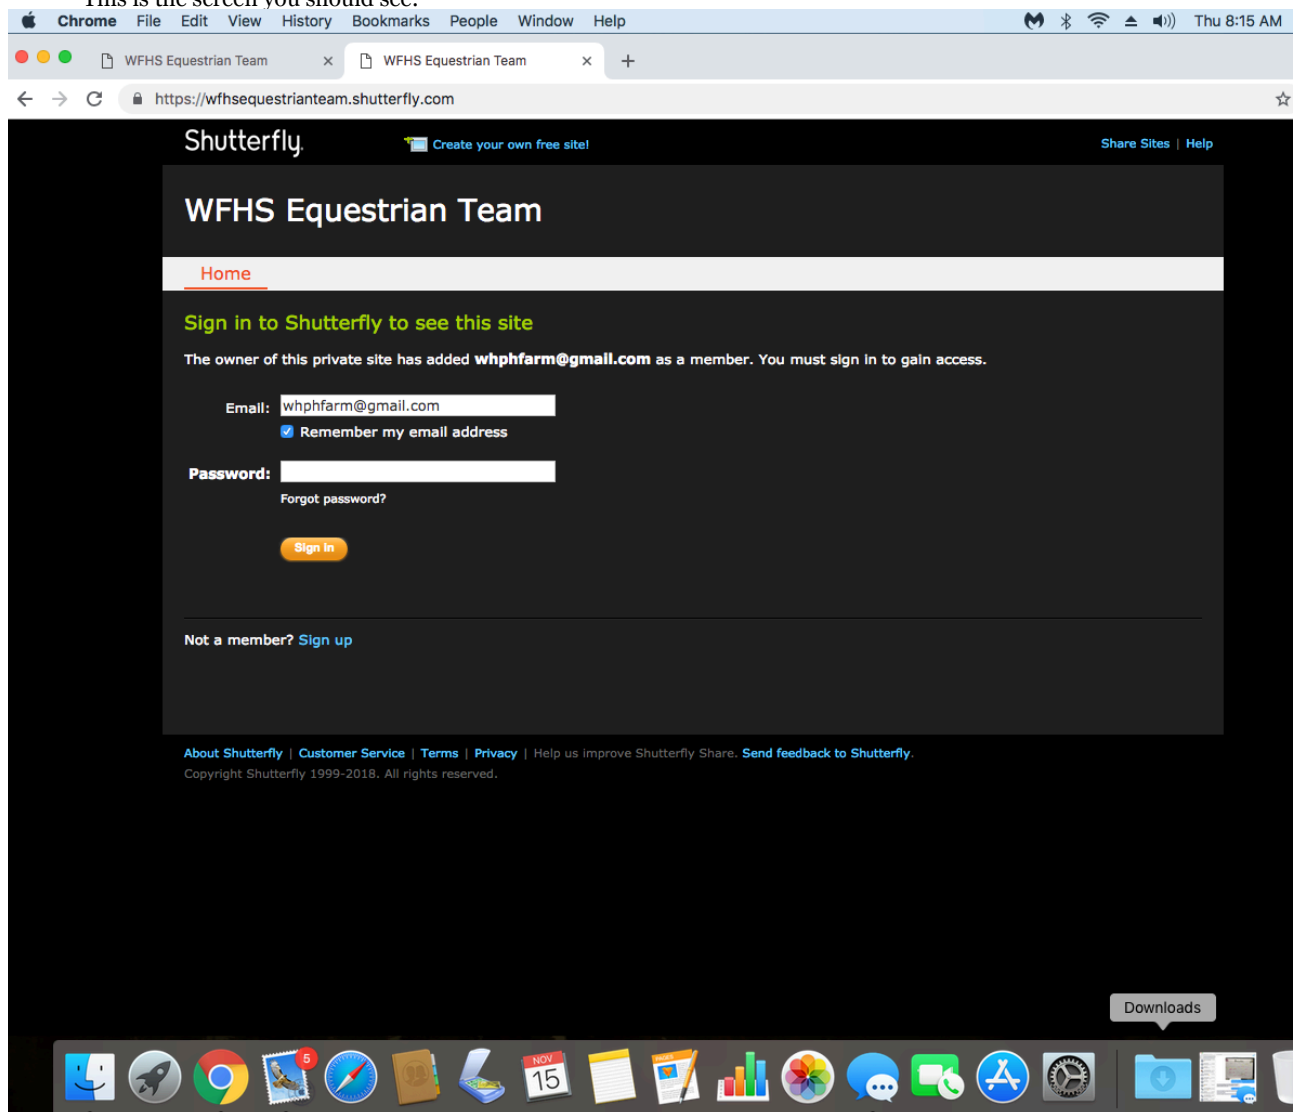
This is the screen you should see.

Chrome File Edit View History Bookmarks People Window Help Thu 8:15 AM

WFHS Equestrian Team × WFHS Equestrian Team × +

https://wfhsequestrianteam.shutterfly.com

Shutterfly Create your own free site! Share Sites | Help

WFHS Equestrian Team

Home

Sign in to Shutterfly to see this site

The owner of this private site has added **whphfarm@gmail.com** as a member. You must sign in to gain access.

Email: whphfarm@gmail.com

Remember my email address

Password:

Forgot password?

Sign in

Not a member? Sign up

About Shutterfly | Customer Service | Terms | Privacy | Help us improve Shutterfly Share. Send feedback to Shutterfly.

Copyright Shutterfly 1999-2018. All rights reserved.

Downloads

5 NOV 15